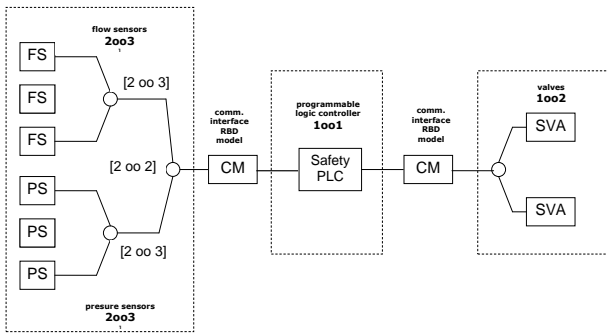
flow sensors
2oo3

FS

FS

FS

[2 oo 3]

[2 oo 2]

PS

PS

PS

[2 oo 3]

presure sensors
2oo3

comm. interface RBD model

CM

programmable logic controller
1oo1

Safety PLC

comm. interface RBD model

CM

valves
1oo2

SVA

SVA